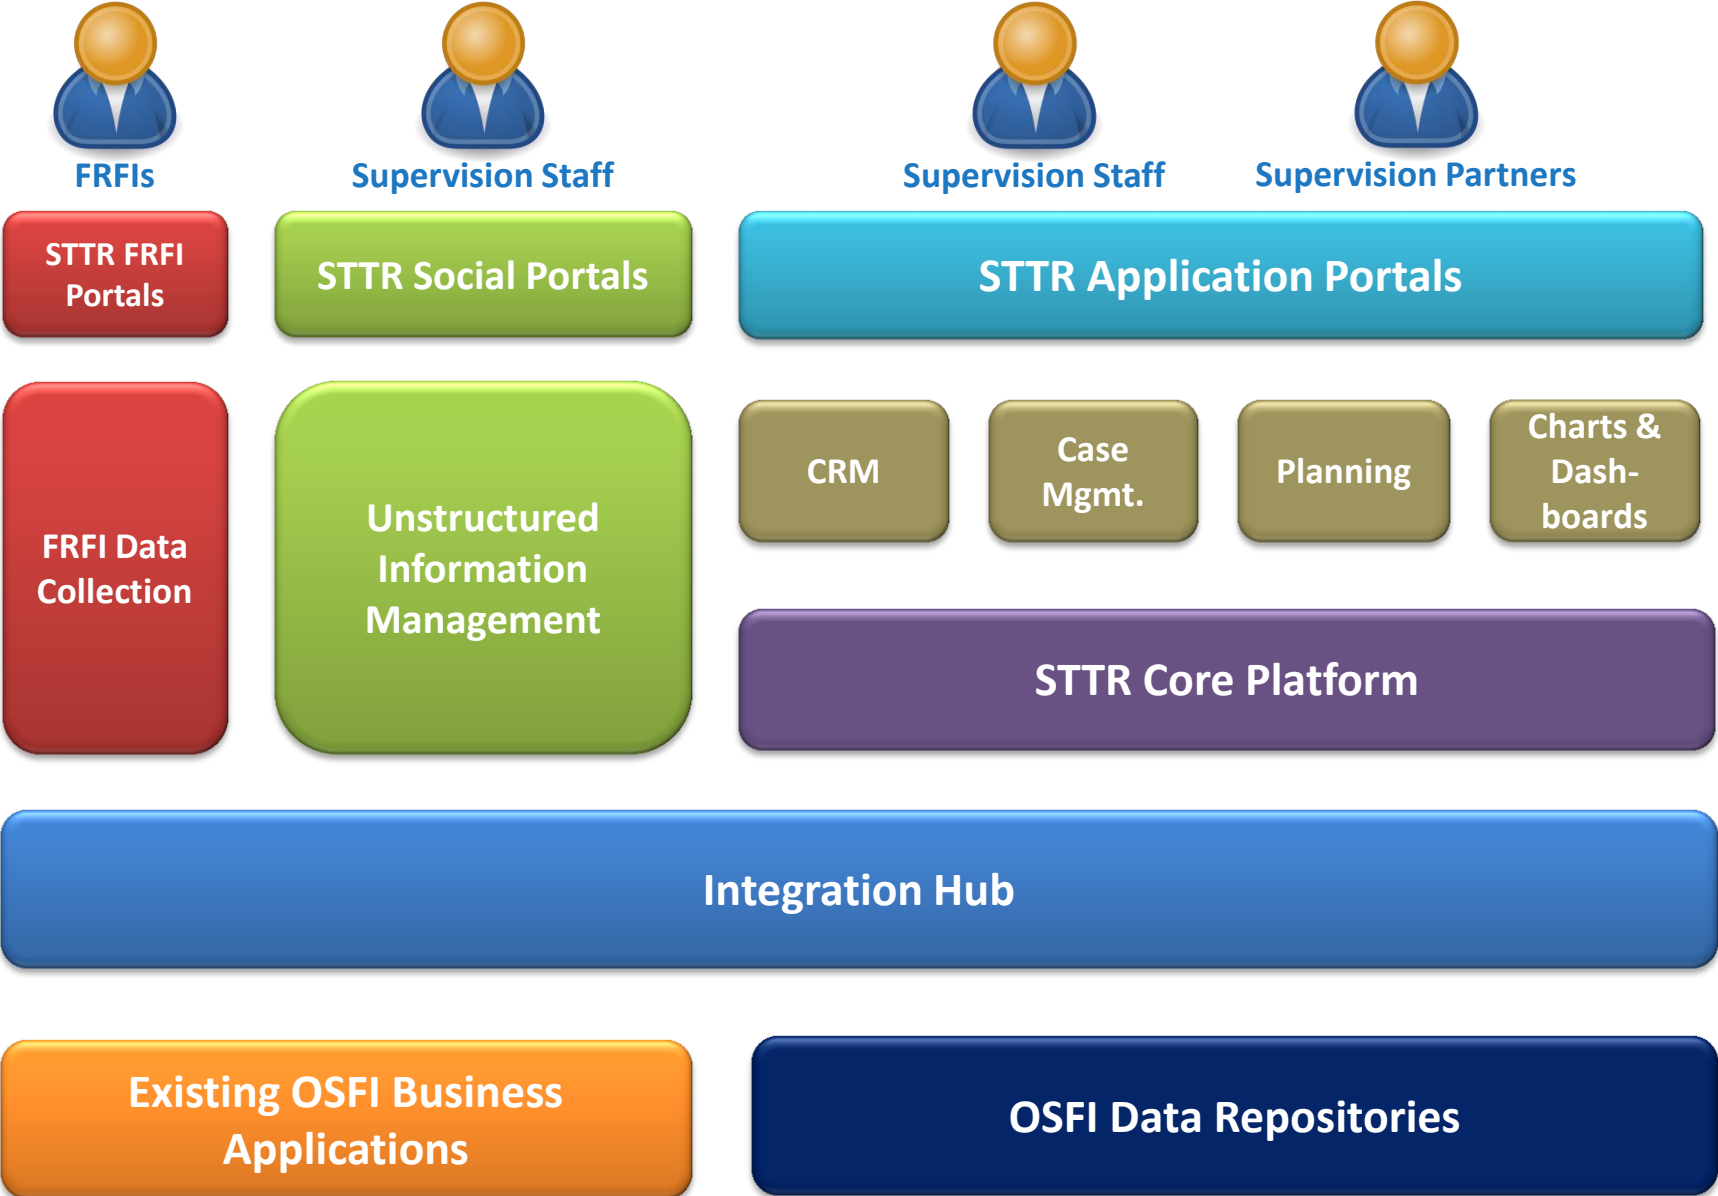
FRFIs

Supervision Staff

Supervision Staff

Supervision Partners

STTR FRFI Portals

STTR Social Portals

STTR Application Portals

FRFI Data Collection

Unstructured Information Management

CRM

Case Mgmt.

Planning

Charts & Dashboards

STTR Core Platform

Integration Hub

Existing OSFI Business Applications

OSFI Data Repositories